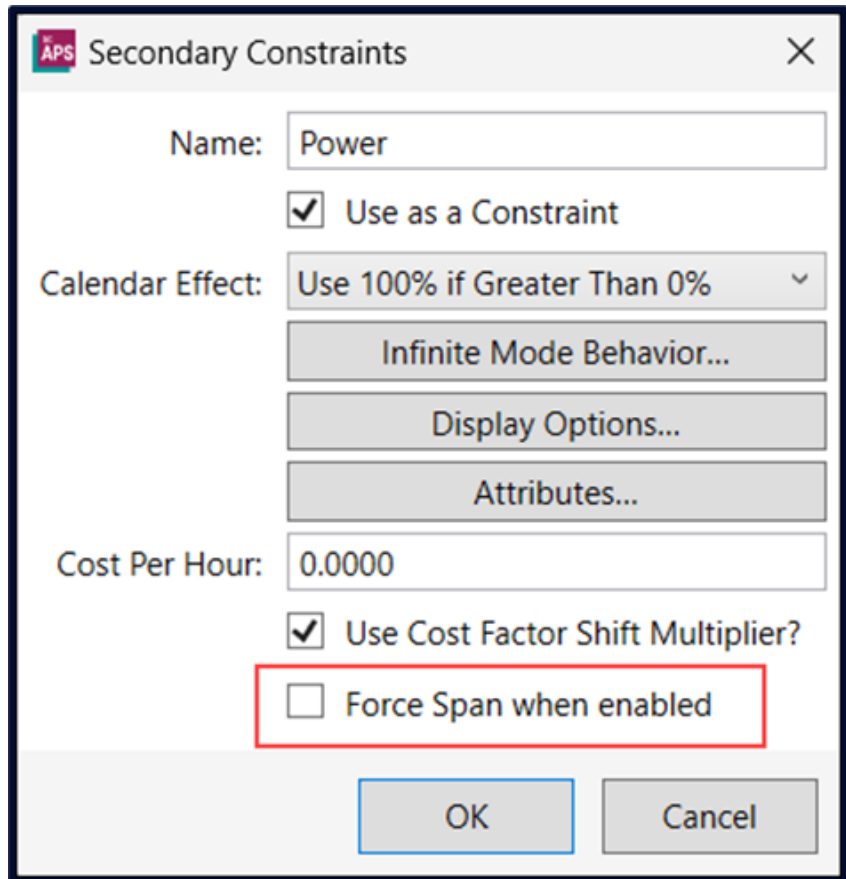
APS Secondary Constraints ×

Name: Power

Use as a Constraint

Calendar Effect: Use 100% if Greater Than 0%

Infinite Mode Behavior...

Display Options...

Attributes...

Cost Per Hour: 0.0000

Use Cost Factor Shift Multiplier?

Force Span when enabled

OK

Cancel